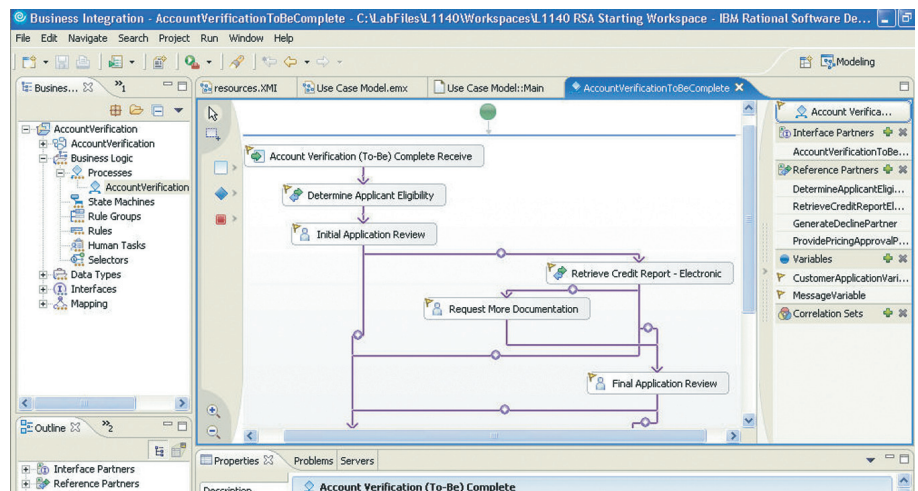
Business Integration - AccountVerificationToBeComplete - C:\LabFiles\L1140\Workspaces\L1140 RSA Starting Workspace - IBM Rational Software De...

File Edit Navigate Search Project Run Window Help

Modeling

Busines... ✕ »1

resources.XMI Use Case Model.emx Use Case Model::Main AccountVerificationToBeComplete ✕

AccountVerification
AccountVerification
Business Logic
Processes
AccountVerification
State Machines
Rule Groups
Rules
Human Tasks
Selectors
Data Types
Interfaces
Mapping

Account Verification (To-Be) Complete Receive

Determine Applicant Eligibility

Initial Application Review

Retrieve Credit Report - Electronic

Request More Documentation

Final Application Review

Account Verifica...
Interface Partners
AccountVerificationToBe...
Reference Partners
DetermineApplicantEligi...
RetrieveCreditReportEl...
GenerateDeclinePartner
ProvidePricingApprovalP...
Variables
CustomerApplicationVari...
MessageVariable
Correlation Sets

Outline ✕ »2

Interface Partners
Reference Partners

Properties ✕ Problems Servers

Description

Account Verification (To-Be) Complete